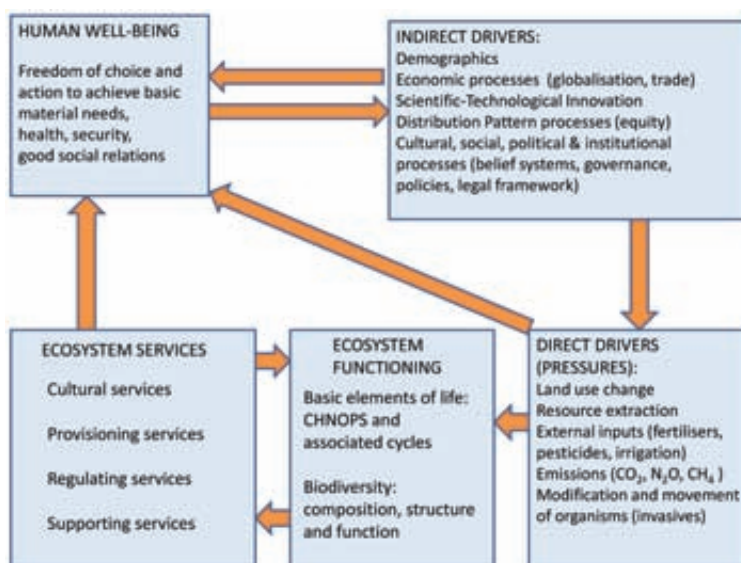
HUMAN WELL-BEING

Freedom of choice and action to achieve basic material needs, health, security, good social relations

INDIRECT DRIVERS:
Demographics
Economic processes (globalisation, trade)
Scientific-Technological Innovation
Distribution Pattern processes (equity)
Cultural, social, political & institutional processes (belief systems, governance, policies, legal framework)

ECOSYSTEM SERVICES

Cultural services

Provisioning services

Regulating services

Supporting services

ECOSYSTEM FUNCTIONING

Basic elements of life: CHNOPS and associated cycles

Biodiversity: composition, structure and function

DIRECT DRIVERS (PRESSURES):
Land use change
Resource extraction
External inputs (fertilisers, pesticides, irrigation)
Emissions ($CO_2$, $N_2O$, $CH_4$ )
Modification and movement of organisms (invasives)